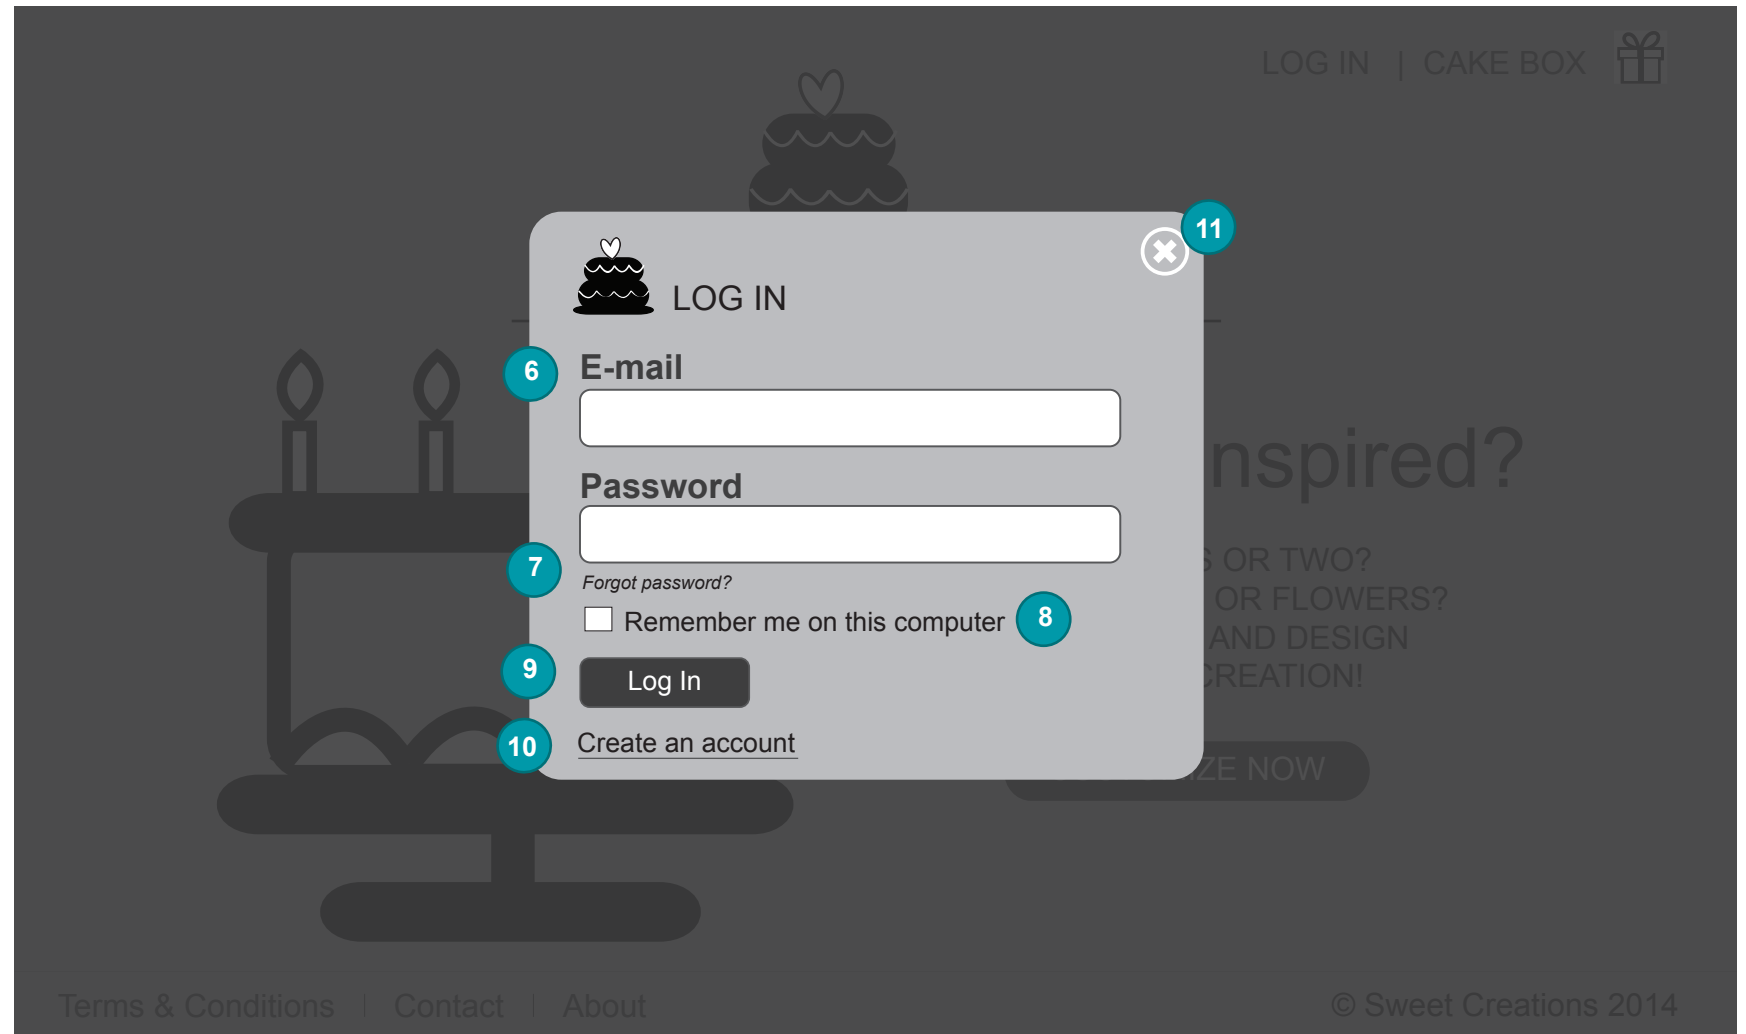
LOG IN | CAKE BOX

LOG IN

11

6 E-mail

Password

7 Forgot password?

Remember me on this computer 8

9 Log In

10 Create an account

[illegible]nspired?

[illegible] OR TWO?
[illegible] OR FLOWERS?
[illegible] AND DESIGN
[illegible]CREATION!

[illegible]ZE NOW

Terms & Conditions | Contact | About

© Sweet Creations 2014